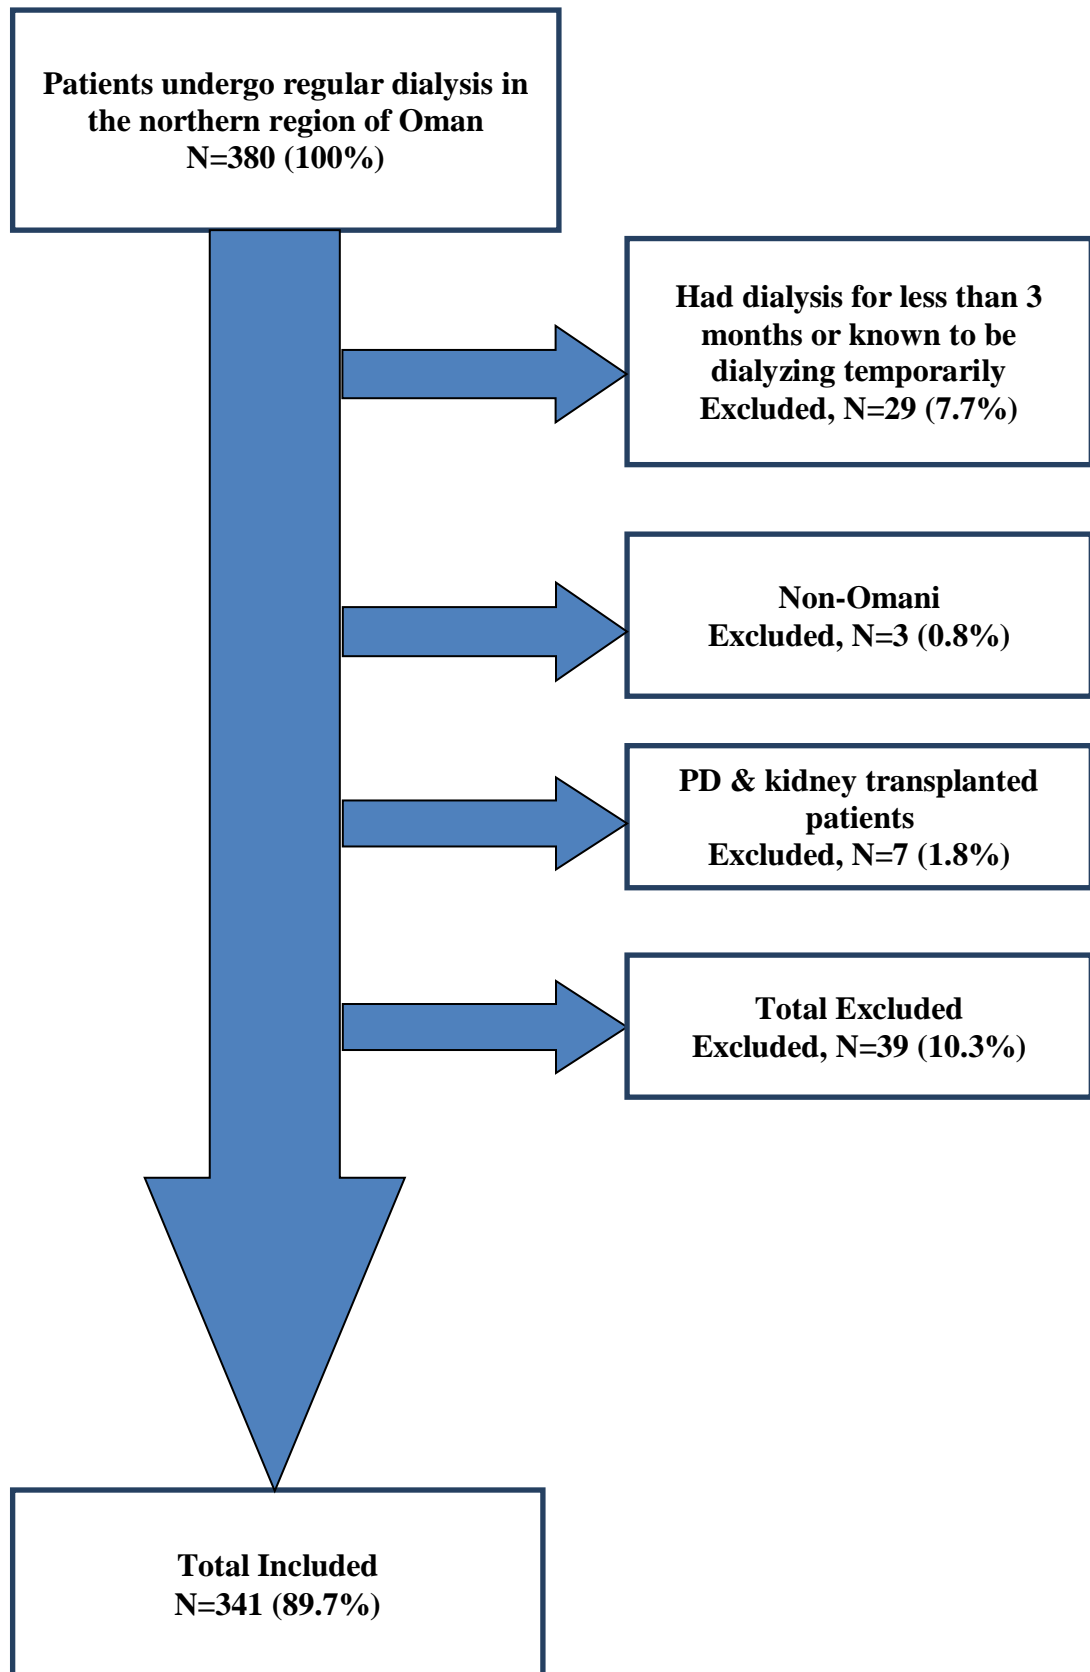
Patients undergo regular dialysis in the northern region of Oman
N=380 (100%)

Had dialysis for less than 3 months or known to be dialyzing temporarily
Excluded, N=29 (7.7%)

Non-Omani
Excluded, N=3 (0.8%)

PD & kidney transplanted patients
Excluded, N=7 (1.8%)

Total Excluded
Excluded, N=39 (10.3%)

Total Included
N=341 (89.7%)